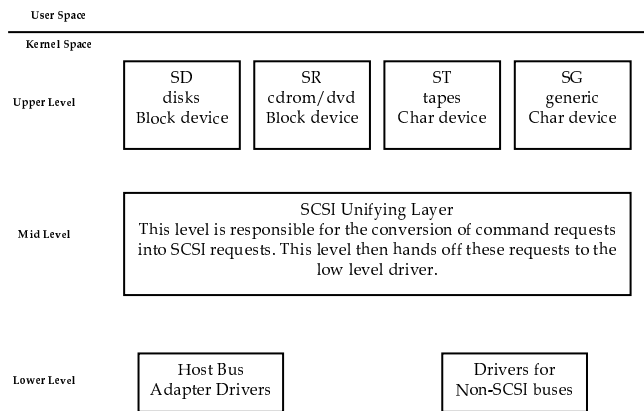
User Space

Kernel Space

Upper Level

SD
disks
Block device

SR
cdrom/dvd
Block device

ST
tapes
Char device

SG
generic
Char device

Mid Level

SCSI Unifying Layer
This level is responsible for the conversion of command requests into SCSI requests. This level then hands off these requests to the low level driver.

Lower Level

Host Bus
Adapter Drivers

Drivers for
Non-SCSI buses